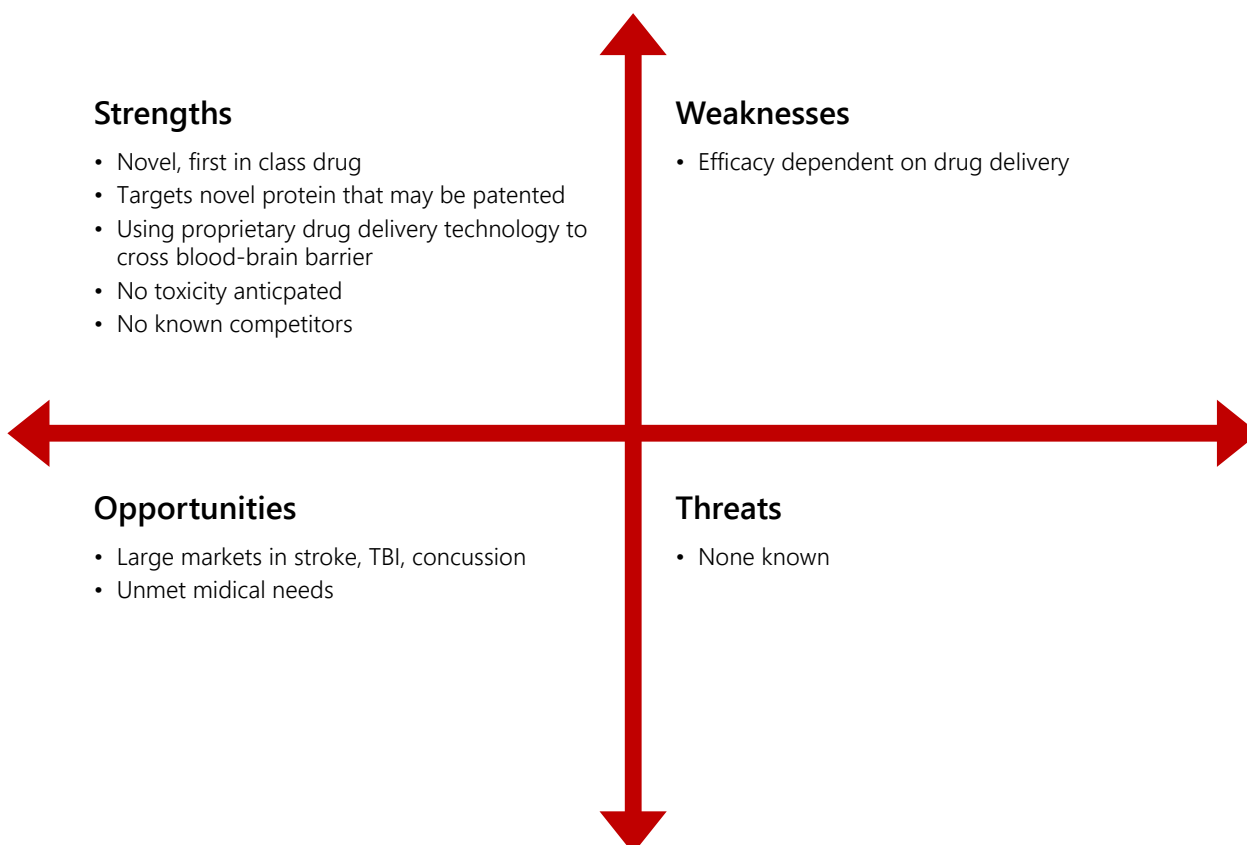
Strengths

- Novel, first in class drug
- Targets novel protein that may be patented
- Using proprietary drug delivery technology to cross blood-brain barrier
- No toxicity anticpated
- No known competitors

Weaknesses

- Efficacy dependent on drug delivery

Opportunities

- Large markets in stroke, TBI, concussion
- Unmet midical needs

Threats

- None known